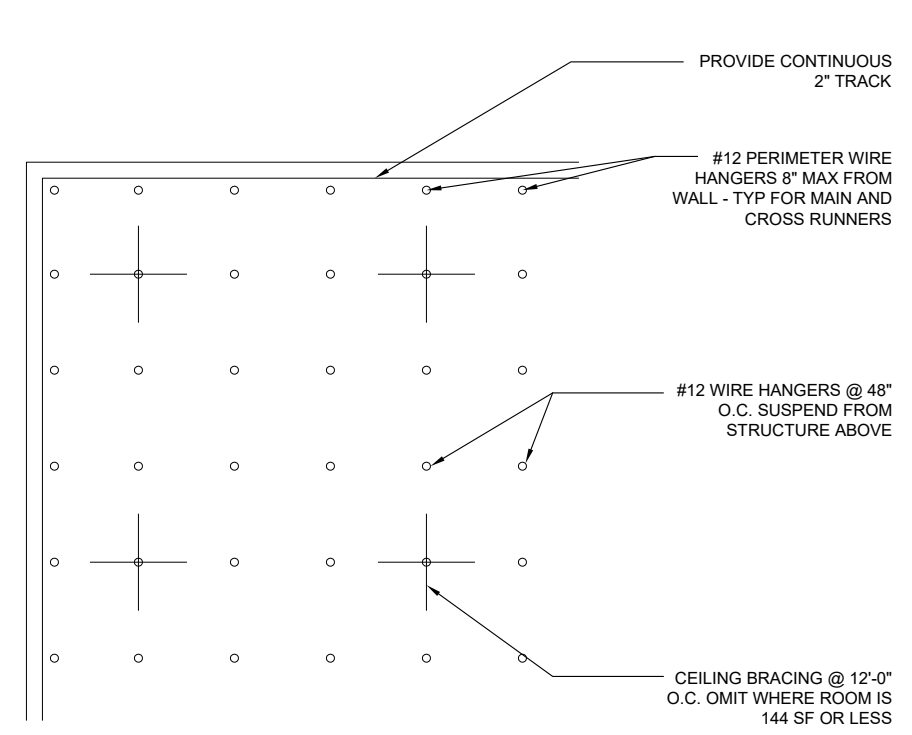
PROVIDE CONTINUOUS 2" TRACK

#12 PERIMETER WIRE HANGERS 8" MAX FROM WALL - TYP FOR MAIN AND CROSS RUNNERS

#12 WIRE HANGERS @ 48" O.C. SUSPEND FROM STRUCTURE ABOVE

CEILING BRACING @ 12'-0" O.C. OMIT WHERE ROOM IS 144 SF OR LESS